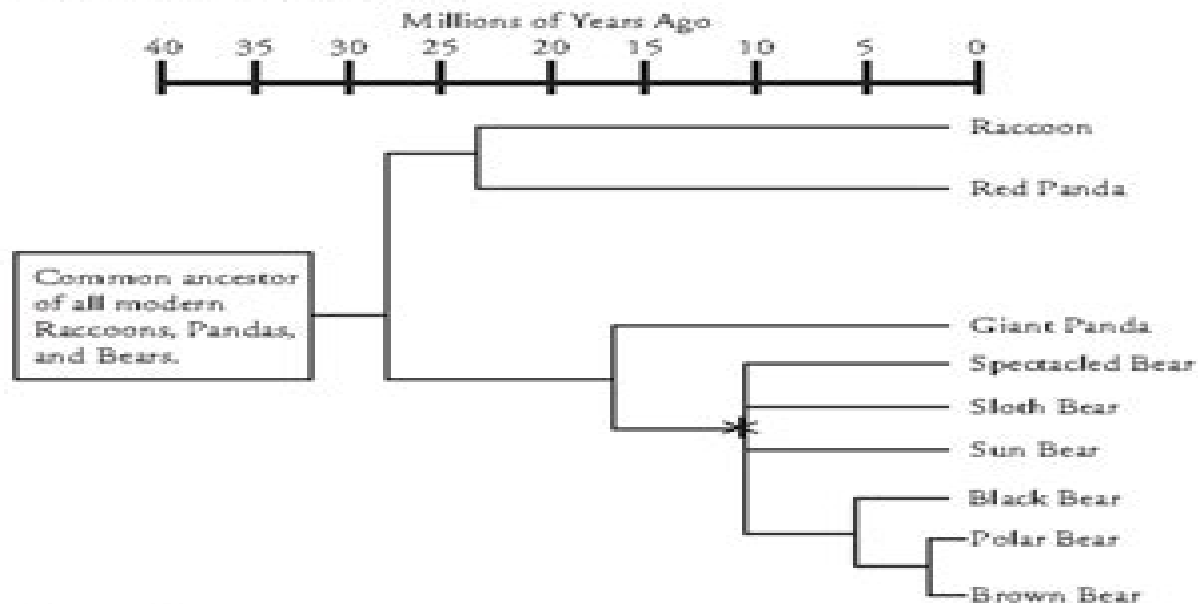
Millions of Years Ago

40 35 30 25 20 15 10 5 0

Raccoon

Red Panda

Common ancestor of all modern Raccoons, Pandas, and Bears.

Giant Panda

Spectacled Bear

Sloth Bear

Sun Bear

Black Bear

Polar Bear

Brown Bear